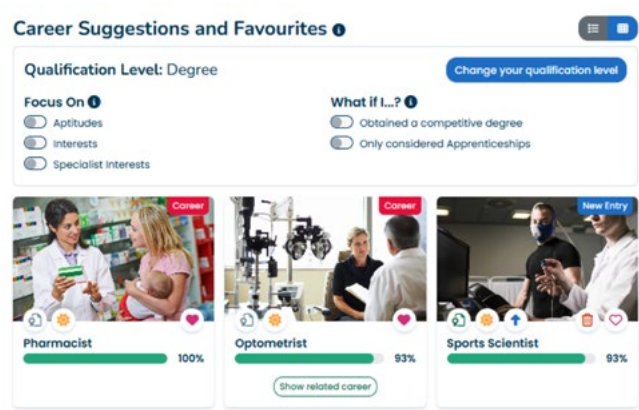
Career Suggestions and Favourites

Qualification Level: Degree

Change your qualification level

Focus On

Aptitudes

Interests

Specialist Interests

What if I...?

Obtained a competitive degree

Only considered Apprenticeships

Career

Pharmacist

100%

Career

Optometrist

93%

Show related career

New Entry

Sports Scientist

93%